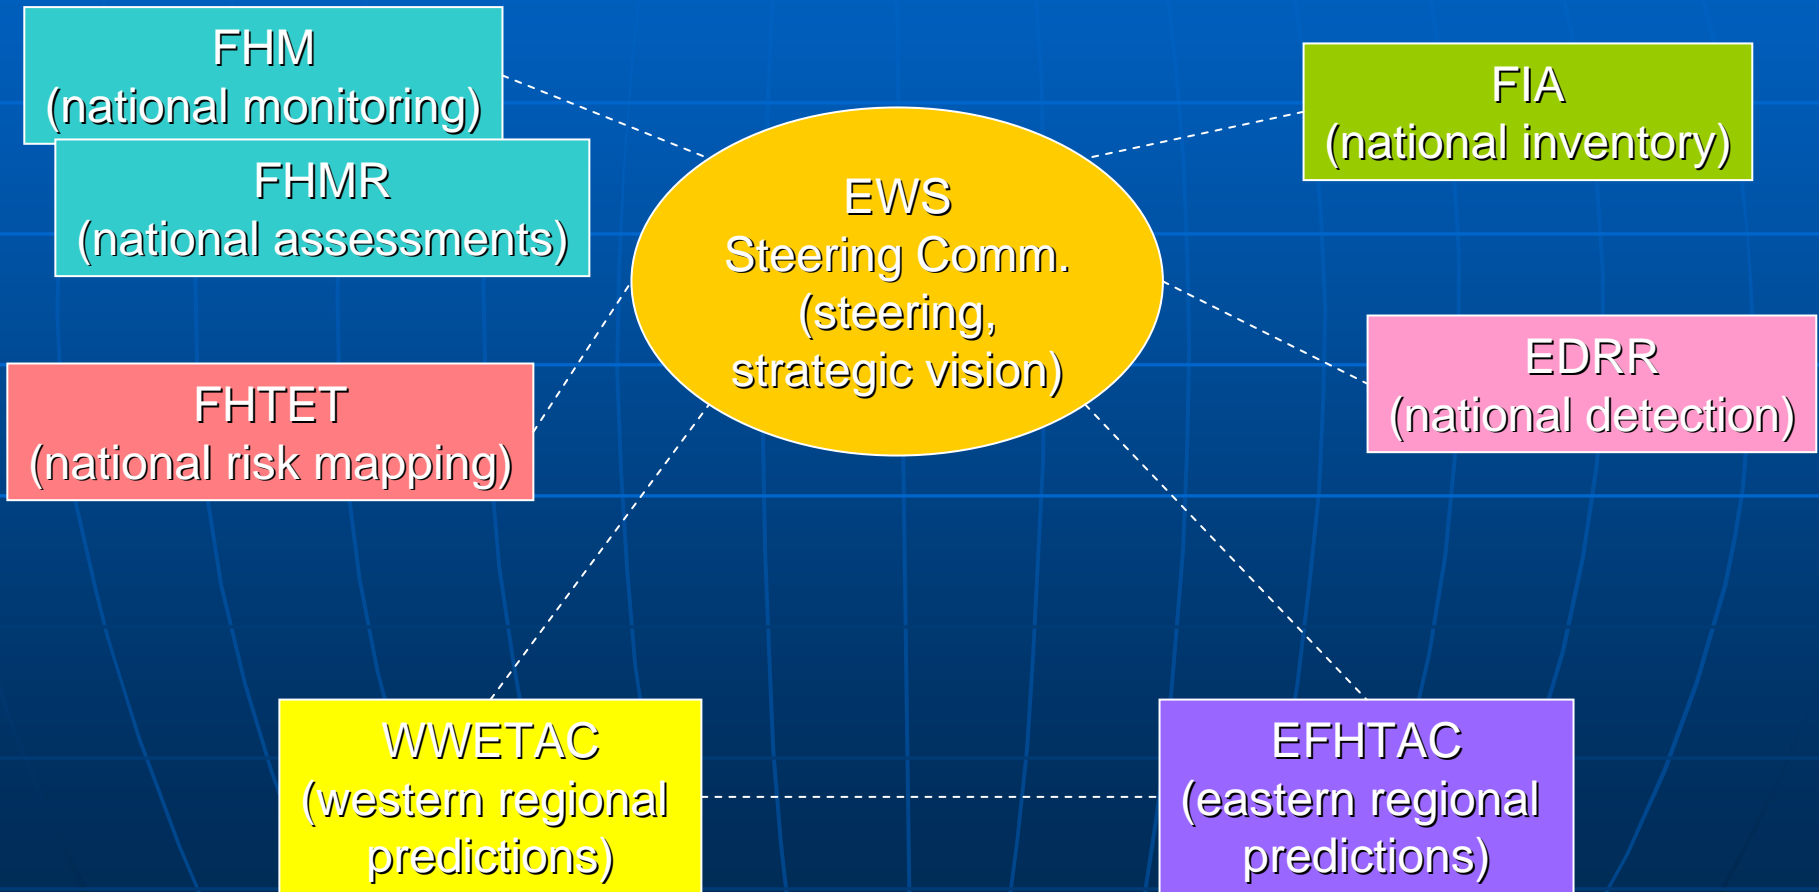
FHM
(national monitoring)

FHMR
(national assessments)

FIA
(national inventory)

EWS
Steering Comm.
(steering,
strategic vision)

EDRR
(national detection)

FHTET
(national risk mapping)

WWETAC
(western regional
predictions)

EFHTAC
(eastern regional
predictions)